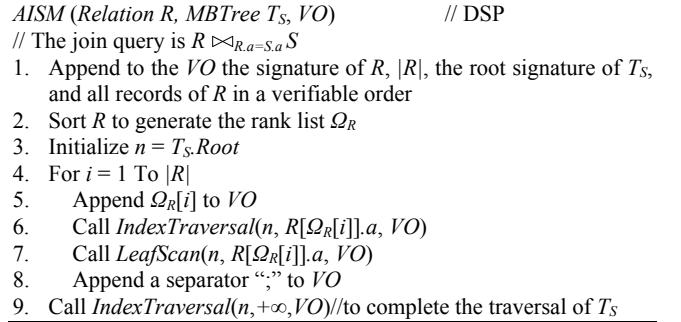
*AISM* (*Relation R, MBTree $T_S$, VO*) // DSP
// The join query is $R \bowtie_{R.a=S.a} S$
1. Append to the *VO* the signature of *R*, |*R*|, the root signature of $T_S$, and all records of *R* in a verifiable order
2. Sort *R* to generate the rank list $\Omega_R$
3. Initialize $n = T_S.Root$
4. For *i* = 1 To |*R*|
5. Append $\Omega_R[i]$ to *VO*
6. Call *IndexTraversal*(*n*, $R[\Omega_R[i]].a$, *VO*)
7. Call *LeafScan*(*n*, $R[\Omega_R[i]].a$, *VO*)
8. Append a separator ";" to *VO*
9. Call *IndexTraversal*(*n*,$+\infty$,*VO*)//to complete the traversal of $T_S$